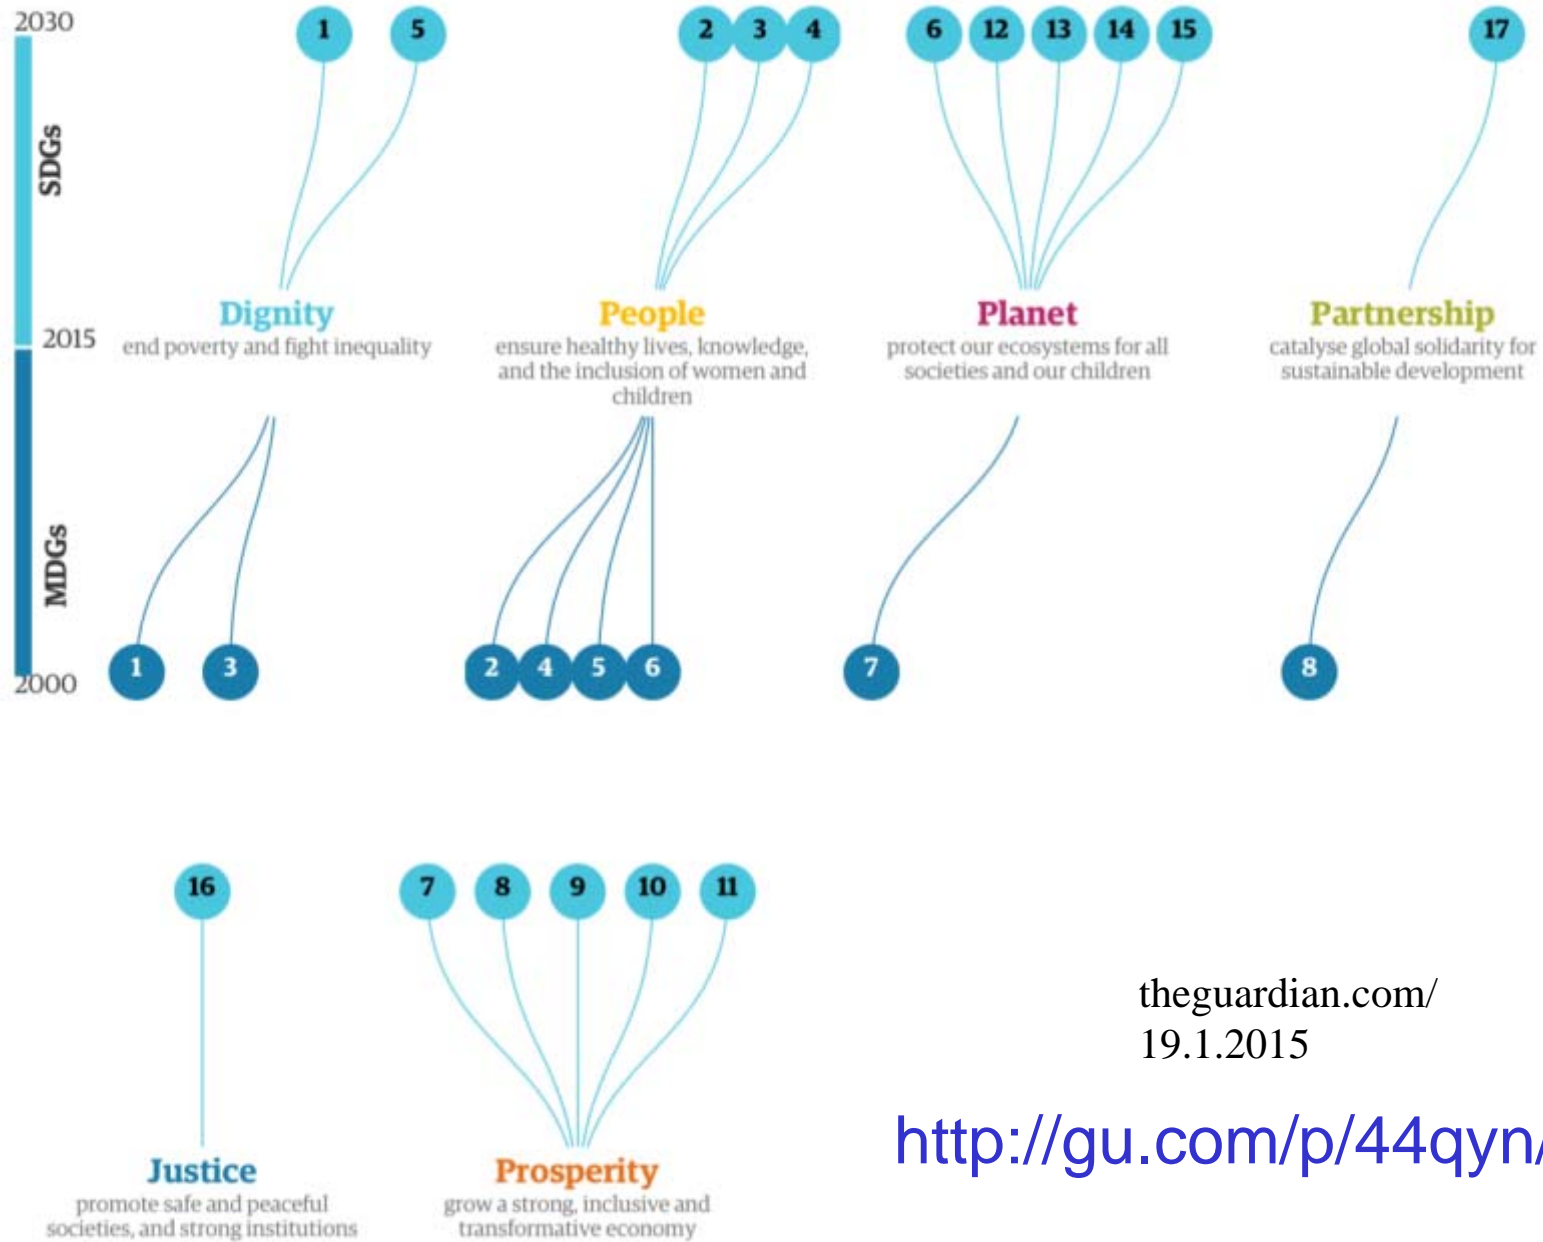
2030

SDGs

2015

MDGs

2000

1 5

2 3 4

6 12 13 14 15

17

Dignity
end poverty and fight inequality

People
ensure healthy lives, knowledge, and the inclusion of women and children

Planet
protect our ecosystems for all societies and our children

Partnership
catalyse global solidarity for sustainable development

1 3

2 4 5 6

7

8

16

7 8 9 10 11

Justice
promote safe and peaceful societies, and strong institutions

Prosperity
grow a strong, inclusive and transformative economy

theguardian.com/
19.1.2015

http://gu.com/p/44qyn/